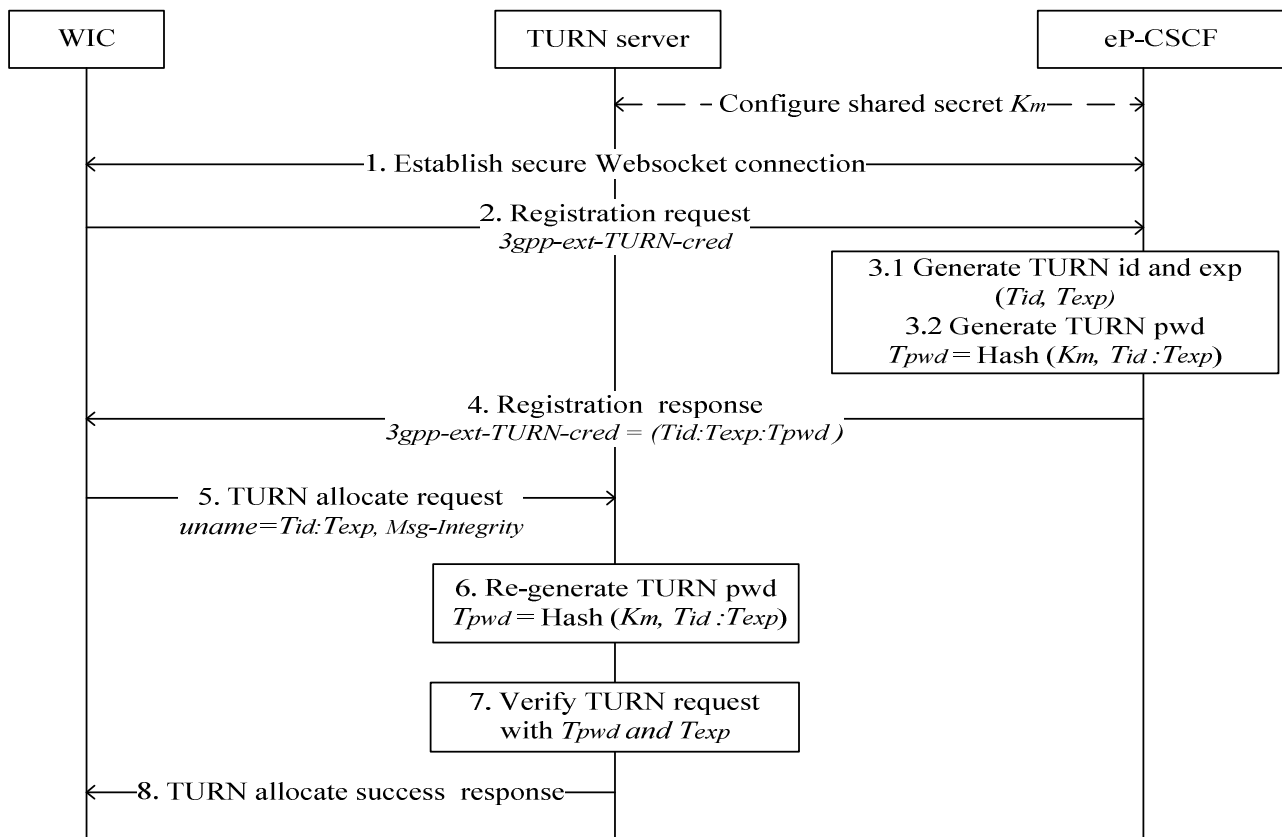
WIC

TURN server

eP-CSCF

Configure shared secret $K_m$

1. Establish secure Websocket connection

2. Registration request
3gpp-ext-TURN-cred

3.1 Generate TURN id and exp
(Tid, Texp)
3.2 Generate TURN pwd
Tpwd = Hash (Km, Tid :Texp)

4. Registration response
3gpp-ext-TURN-cred = (Tid:Texp:Tpwd )

5. TURN allocate request
uname=Tid:Texp, Msg-Integrity

6. Re-generate TURN pwd
Tpwd = Hash (Km, Tid :Texp)

7. Verify TURN request
with Tpwd and Texp

8. TURN allocate success response